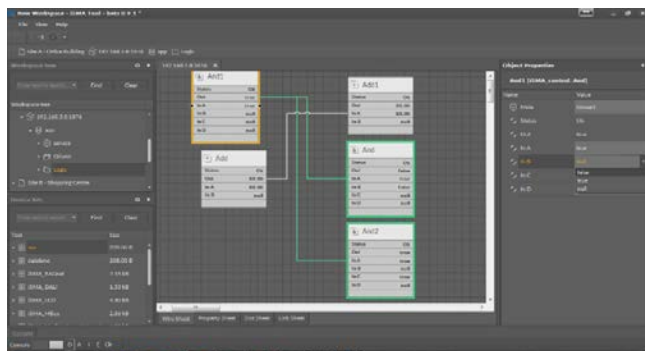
Kore Workspace - iSMA_Tool - Sato 0 6 1 *
File View Help

Workspace tree
Find Clear
Workspace tree
192.168.5.1874
App
Service
Drivers
Logic
Site B - Shopping Centre

Device Kits
Find Clear
Size
iSMA_Control
iSMA_DALI
iSMA_IO
iSMA_MBus

And1
Status
Out
In A
In B
In C
In D

Add1
Status
Out
In A
In B

Add
Status
Out
In A
In B

And
Status
Out
In A
In B
In C
In D

And2
Status
Out
In A
In B
In C
In D

Wire Sheet Property Sheet Slot Sheet Link Sheet

Object Properties
And1 [iSMA_control::And]
Name Value
Meta
Status Ok
In A true
In B true
In C null
In D null
false
true
null

Console